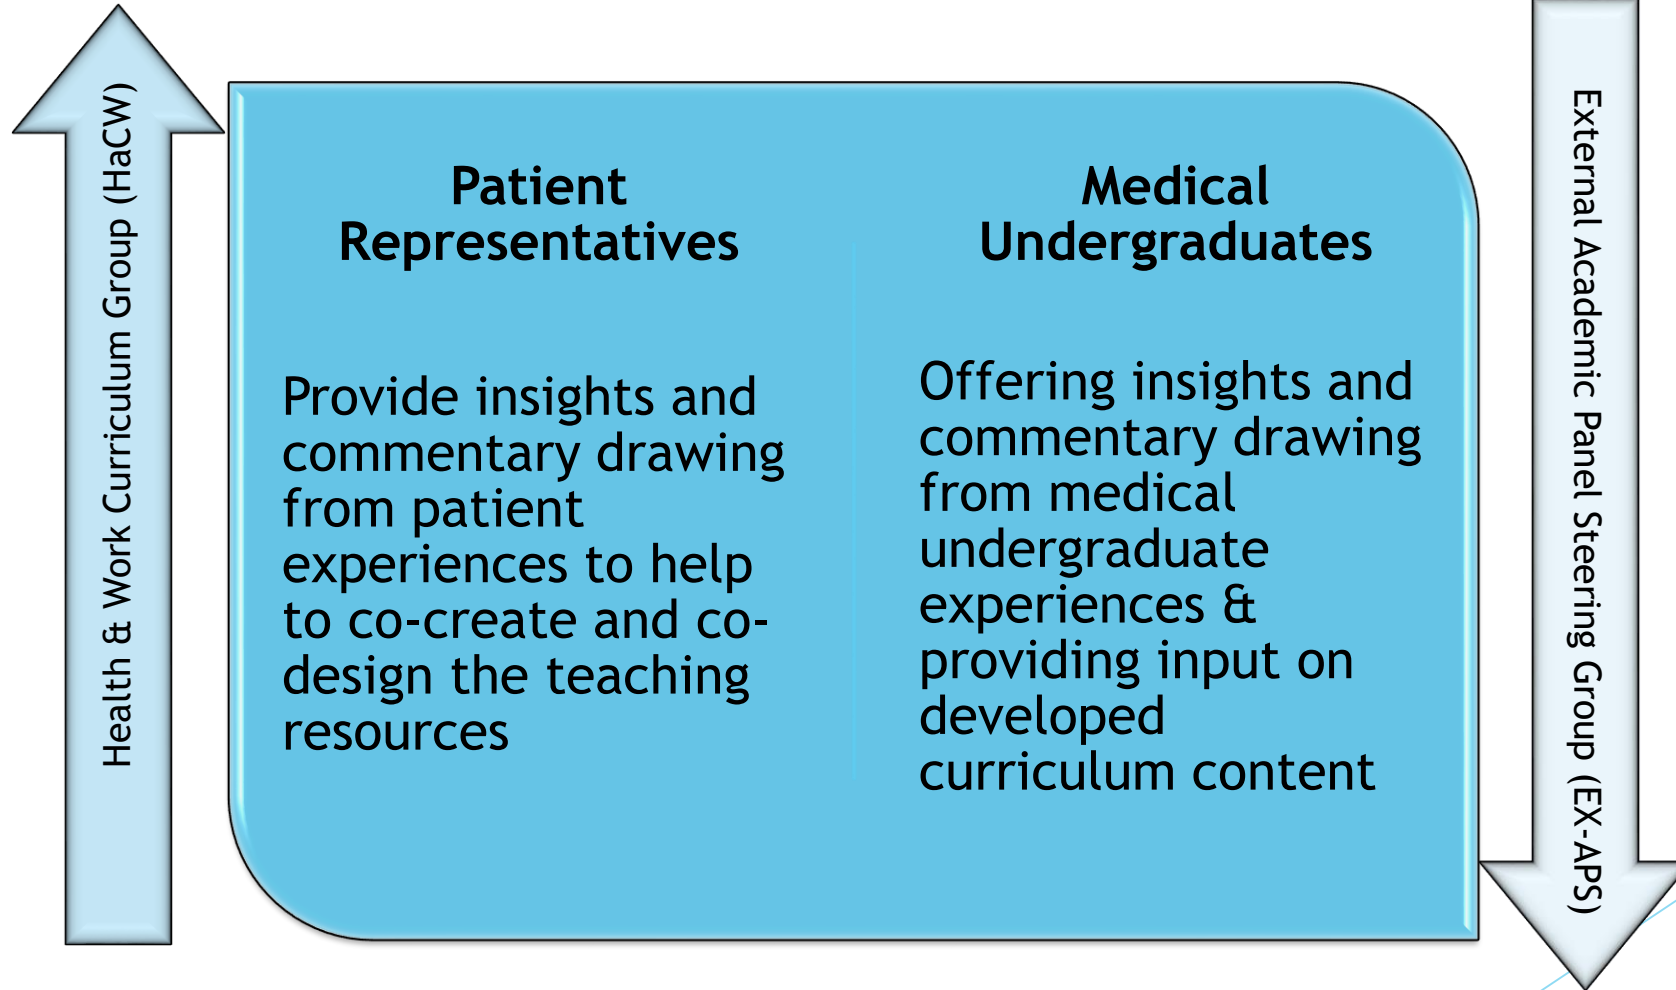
Health & Work Curriculum Group (HaCW)

Patient Representatives

Provide insights and commentary drawing from patient experiences to help to co-create and co-design the teaching resources

Medical Undergraduates

Offering insights and commentary drawing from medical undergraduate experiences & providing input on developed curriculum content

External Academic Panel Steering Group (EX-APS)